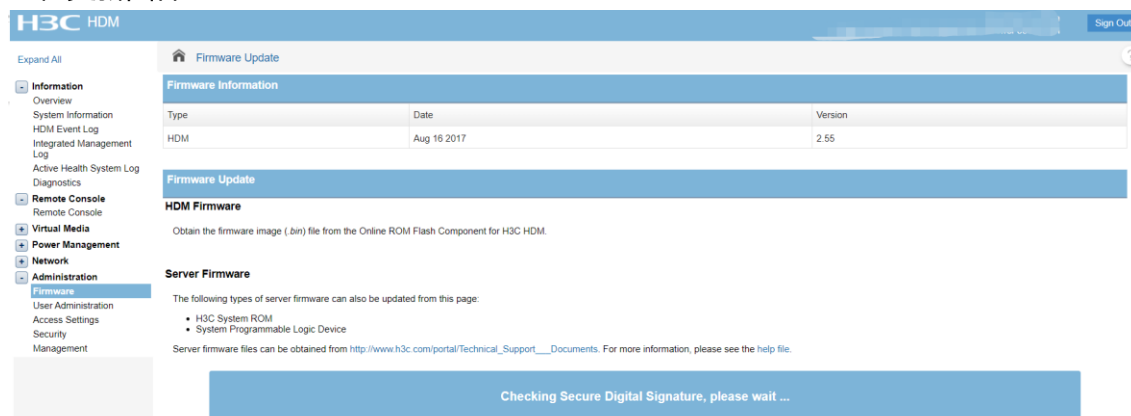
H3C HDM

Sign Out

Expand All

- Information
Overview
System Information
HDM Event Log
Integrated Management Log
Active Health System Log
Diagnostics
- Remote Console
Remote Console
+ Virtual Media
+ Power Management
+ Network
- Administration
Firmware
User Administration
Access Settings
Security
Management

Firmware Update

Firmware Information

| Type | Date | Version |
|---|---|---|
| HDM | Aug 16 2017 | 2.55 |

Firmware Update

HDM Firmware

Obtain the firmware image (.bin) file from the Online ROM Flash Component for H3C HDM.

Server Firmware

The following types of server firmware can also be updated from this page:

• H3C System ROM
• System Programmable Logic Device

Server firmware files can be obtained from http://www.h3c.com/portal/Technical_Support___Documents. For more information, please see the help file.

Checking Secure Digital Signature, please wait ...